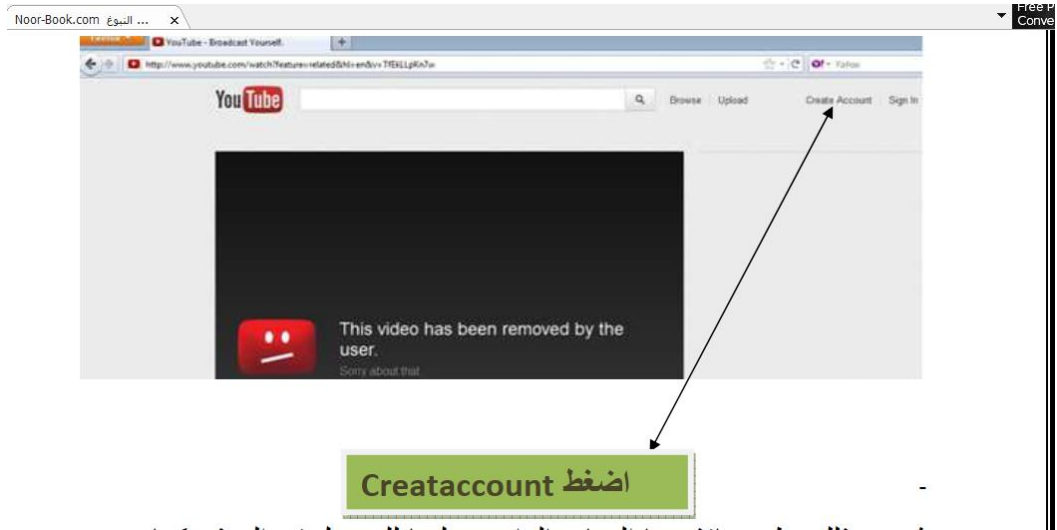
Noor-Book.com النبوغ ... ×

Free P Conve

Firefox YouTube - Broadcast Yourself. +

http://www.youtube.com/watch?feature=related&hl=en&v=7fEkLLpKn7w

Yahoo

You Tube Browse Upload Create Account Sign In

This video has been removed by the user.

Sorry about that

اضغط Createaccount

-

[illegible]